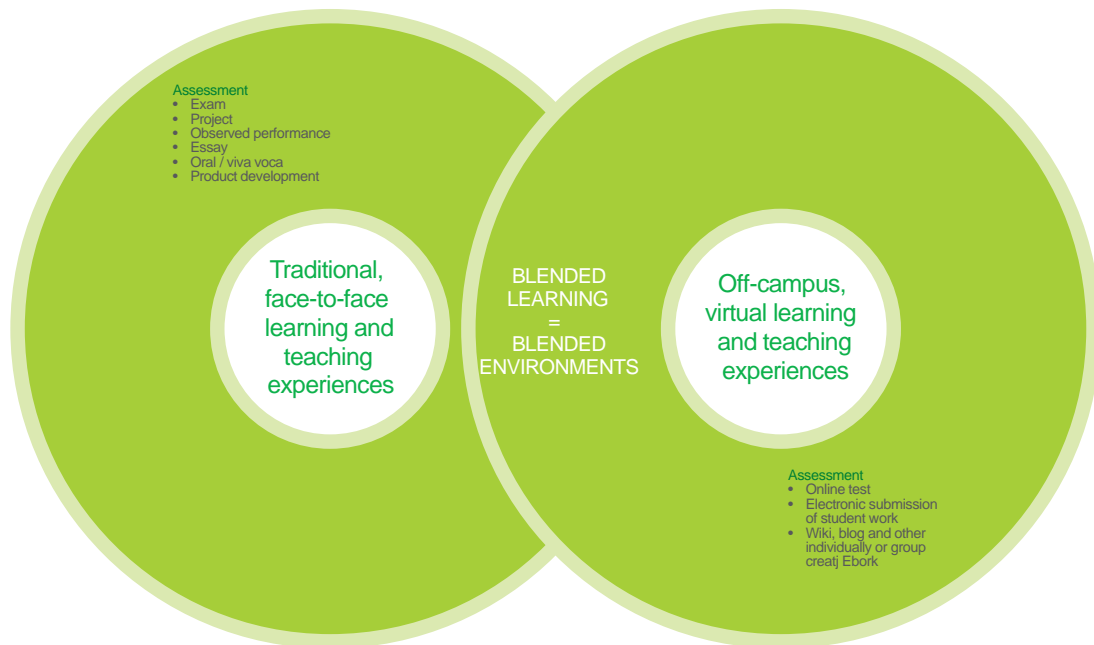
Assessment
- Exam
- Project
- Observed performance
- Essay
- Oral / viva voca
- Product development

Traditional, face-to-face learning and teaching experiences

BLENDED LEARNING = BLENDED ENVIRONMENTS

Off-campus, virtual learning and teaching experiences

Assessment
- Online test
- Electronic submission of student work
- Wiki, blog and other individually or group creatj Ebork